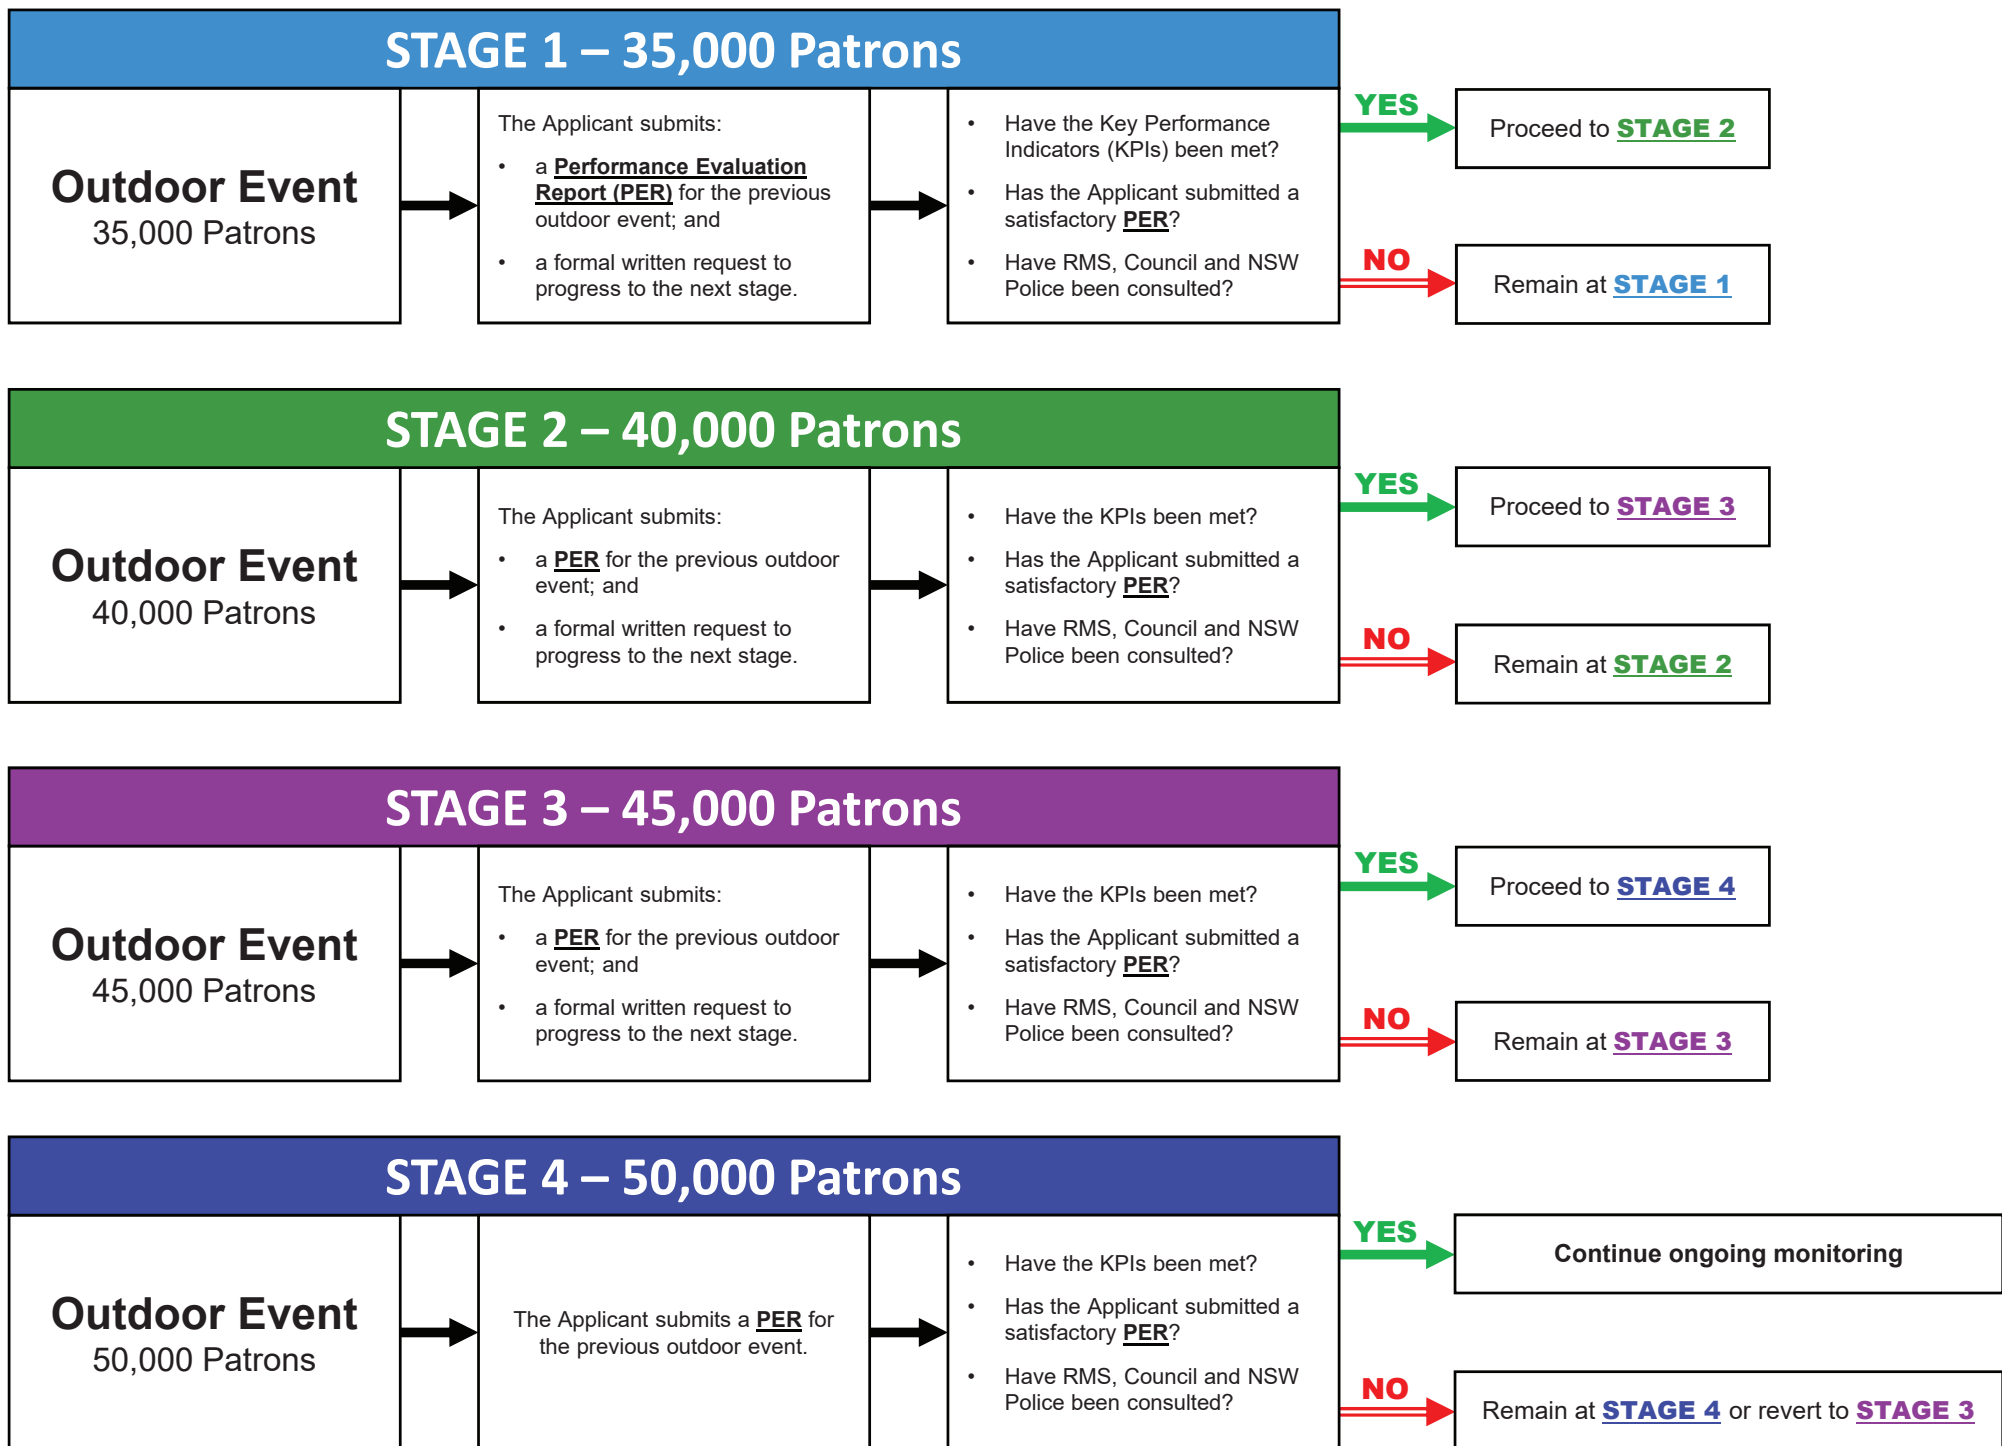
STAGE 1 – 35,000 Patrons

Outdoor Event
35,000 Patrons

The Applicant submits:
• a Performance Evaluation Report (PER) for the previous outdoor event; and
• a formal written request to progress to the next stage.

• Have the Key Performance Indicators (KPIs) been met?
• Has the Applicant submitted a satisfactory PER?
• Have RMS, Council and NSW Police been consulted?

YES
Proceed to STAGE 2

NO
Remain at STAGE 1

STAGE 2 – 40,000 Patrons

Outdoor Event
40,000 Patrons

The Applicant submits:
• a PER for the previous outdoor event; and
• a formal written request to progress to the next stage.

• Have the KPIs been met?
• Has the Applicant submitted a satisfactory PER?
• Have RMS, Council and NSW Police been consulted?

YES
Proceed to STAGE 3

NO
Remain at STAGE 2

STAGE 3 – 45,000 Patrons

Outdoor Event
45,000 Patrons

The Applicant submits:
• a PER for the previous outdoor event; and
• a formal written request to progress to the next stage.

• Have the KPIs been met?
• Has the Applicant submitted a satisfactory PER?
• Have RMS, Council and NSW Police been consulted?

YES
Proceed to STAGE 4

NO
Remain at STAGE 3

STAGE 4 – 50,000 Patrons

Outdoor Event
50,000 Patrons

The Applicant submits a PER for the previous outdoor event.

• Have the KPIs been met?
• Has the Applicant submitted a satisfactory PER?
• Have RMS, Council and NSW Police been consulted?

YES
Continue ongoing monitoring

NO
Remain at STAGE 4 or revert to STAGE 3